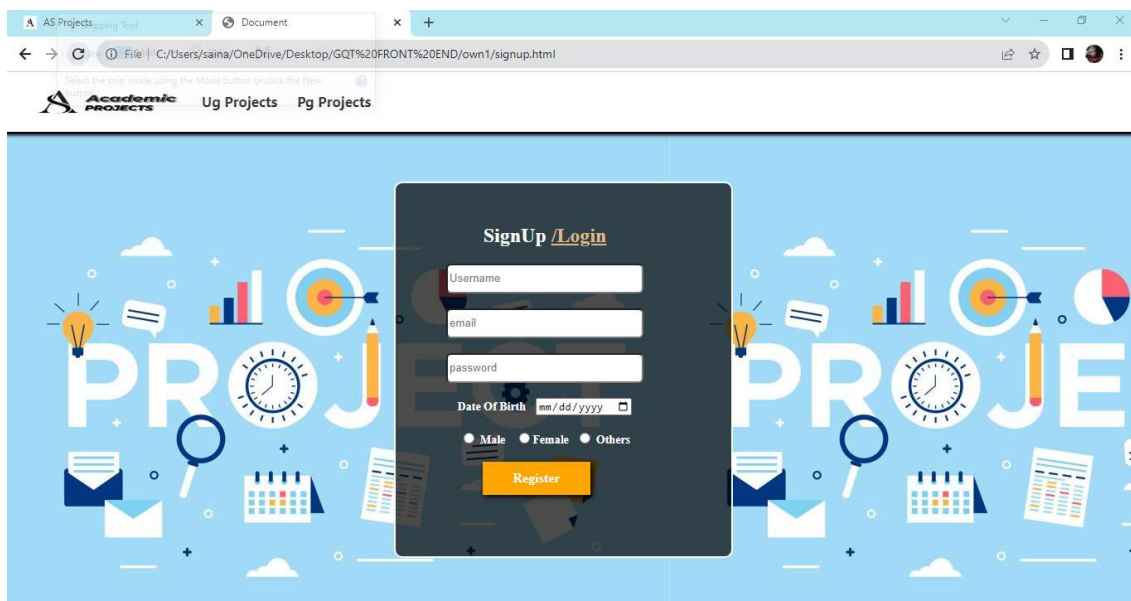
AS Projects × Document × +

File | C:/Users/saina/OneDrive/Desktop/GQT%20FRONT%20END/own1/signup.html

Snipping Tool

Select the snip mode using the Mode button or click the New button.

Academic PROJECTS Ug Projects Pg Projects

PROJE

SignUp /Login

Username

email

password

Date Of Birth mm/dd/yyyy

Male Female Others

Register

PROJE